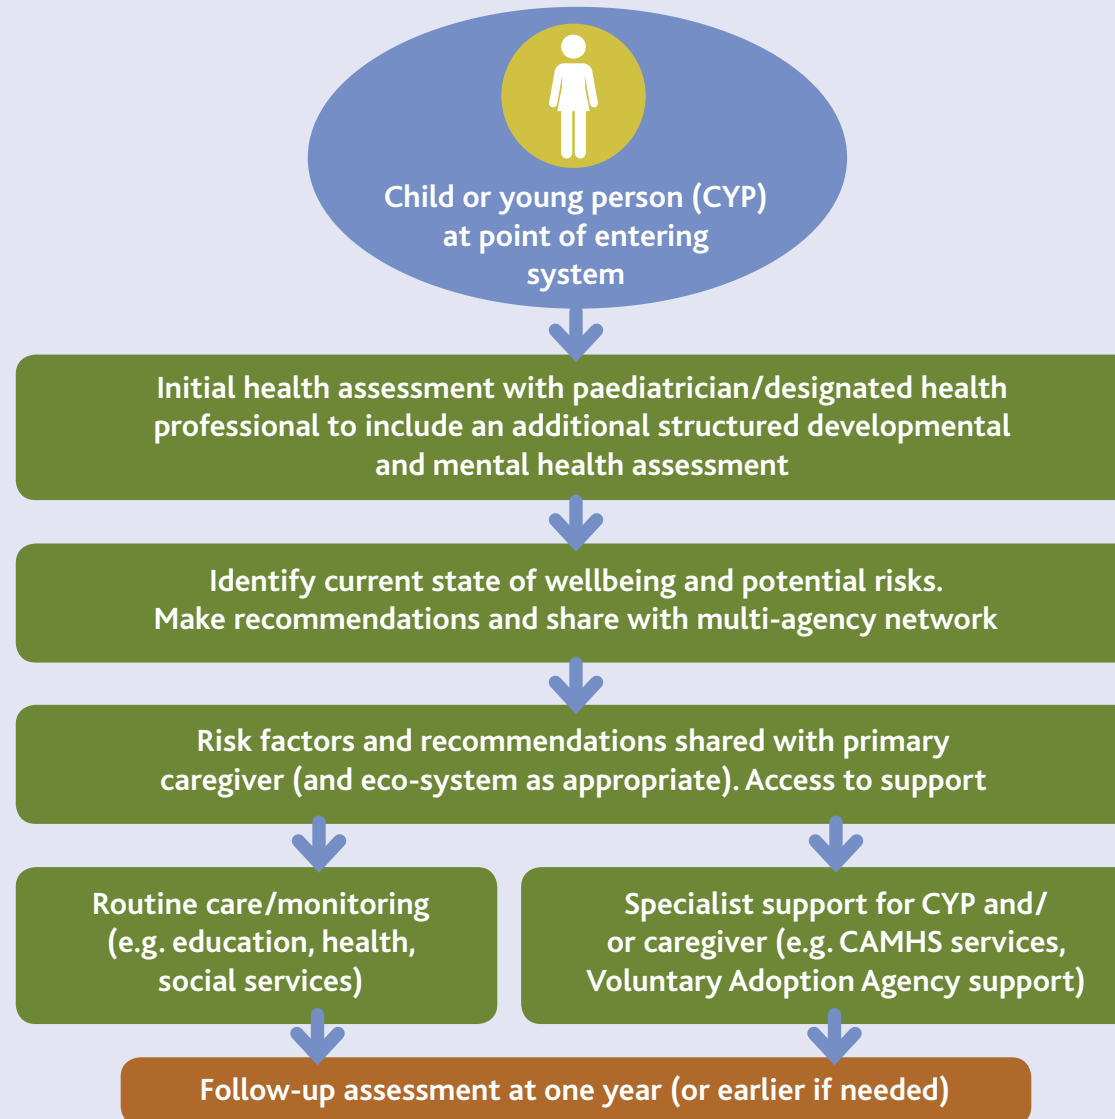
Child or young person (CYP) at point of entering system

Initial health assessment with paediatrician/designated health professional to include an additional structured developmental and mental health assessment

Identify current state of wellbeing and potential risks. Make recommendations and share with multi-agency network

Risk factors and recommendations shared with primary caregiver (and eco-system as appropriate). Access to support

Routine care/monitoring (e.g. education, health, social services)

Specialist support for CYP and/ or caregiver (e.g. CAMHS services, Voluntary Adoption Agency support)

Follow-up assessment at one year (or earlier if needed)